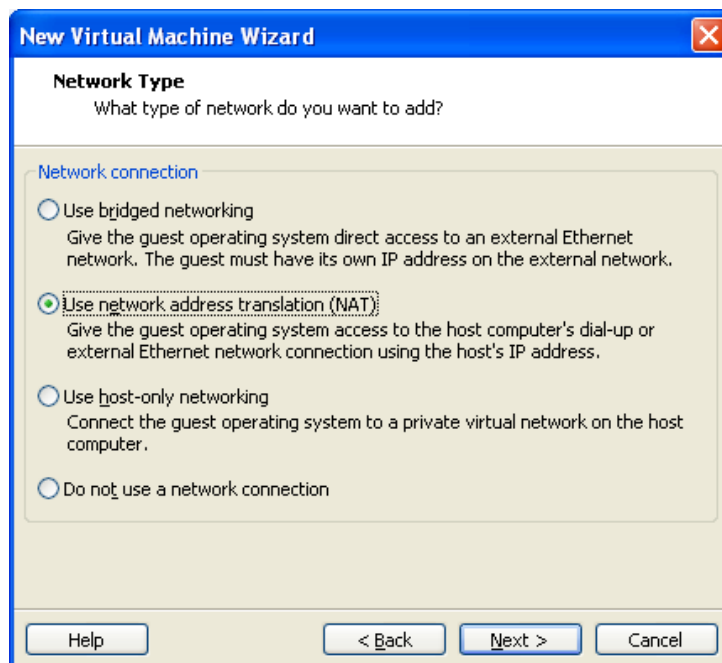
New Virtual Machine Wizard

Network Type
What type of network do you want to add?

Network connection

Use bridged networking
Give the guest operating system direct access to an external Ethernet network. The guest must have its own IP address on the external network.

Use network address translation (NAT)
Give the guest operating system access to the host computer's dial-up or external Ethernet network connection using the host's IP address.

Use host-only networking
Connect the guest operating system to a private virtual network on the host computer.

Do not use a network connection

Help

< Back

Next >

Cancel